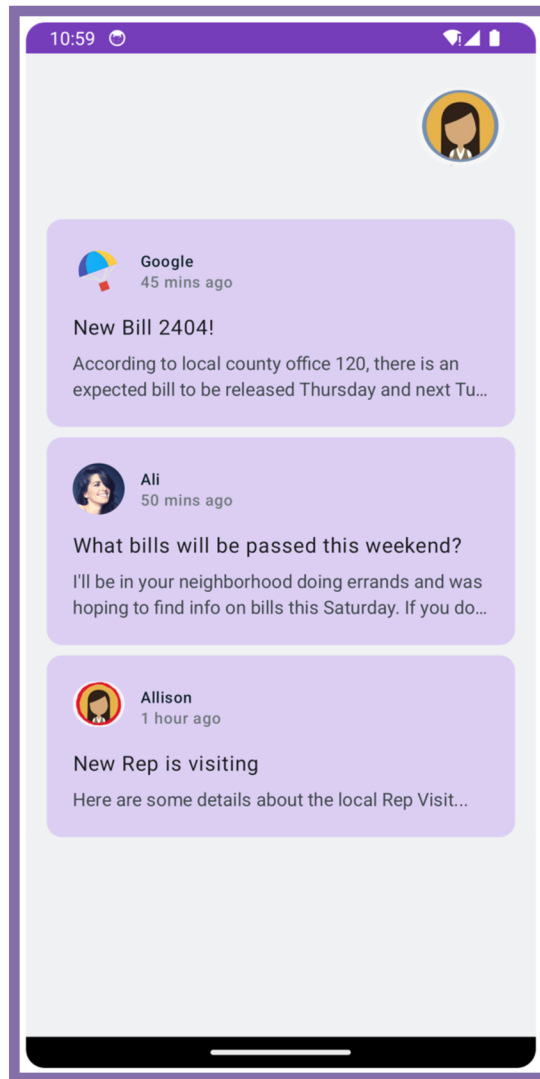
10:59

Google
45 mins ago

New Bill 2404!

According to local county office 120, there is an expected bill to be released Thursday and next Tu...

Ali
50 mins ago

What bills will be passed this weekend?

I'll be in your neighborhood doing errands and was hoping to find info on bills this Saturday. If you do...

Allison
1 hour ago

New Rep is visiting

Here are some details about the local Rep Visit...